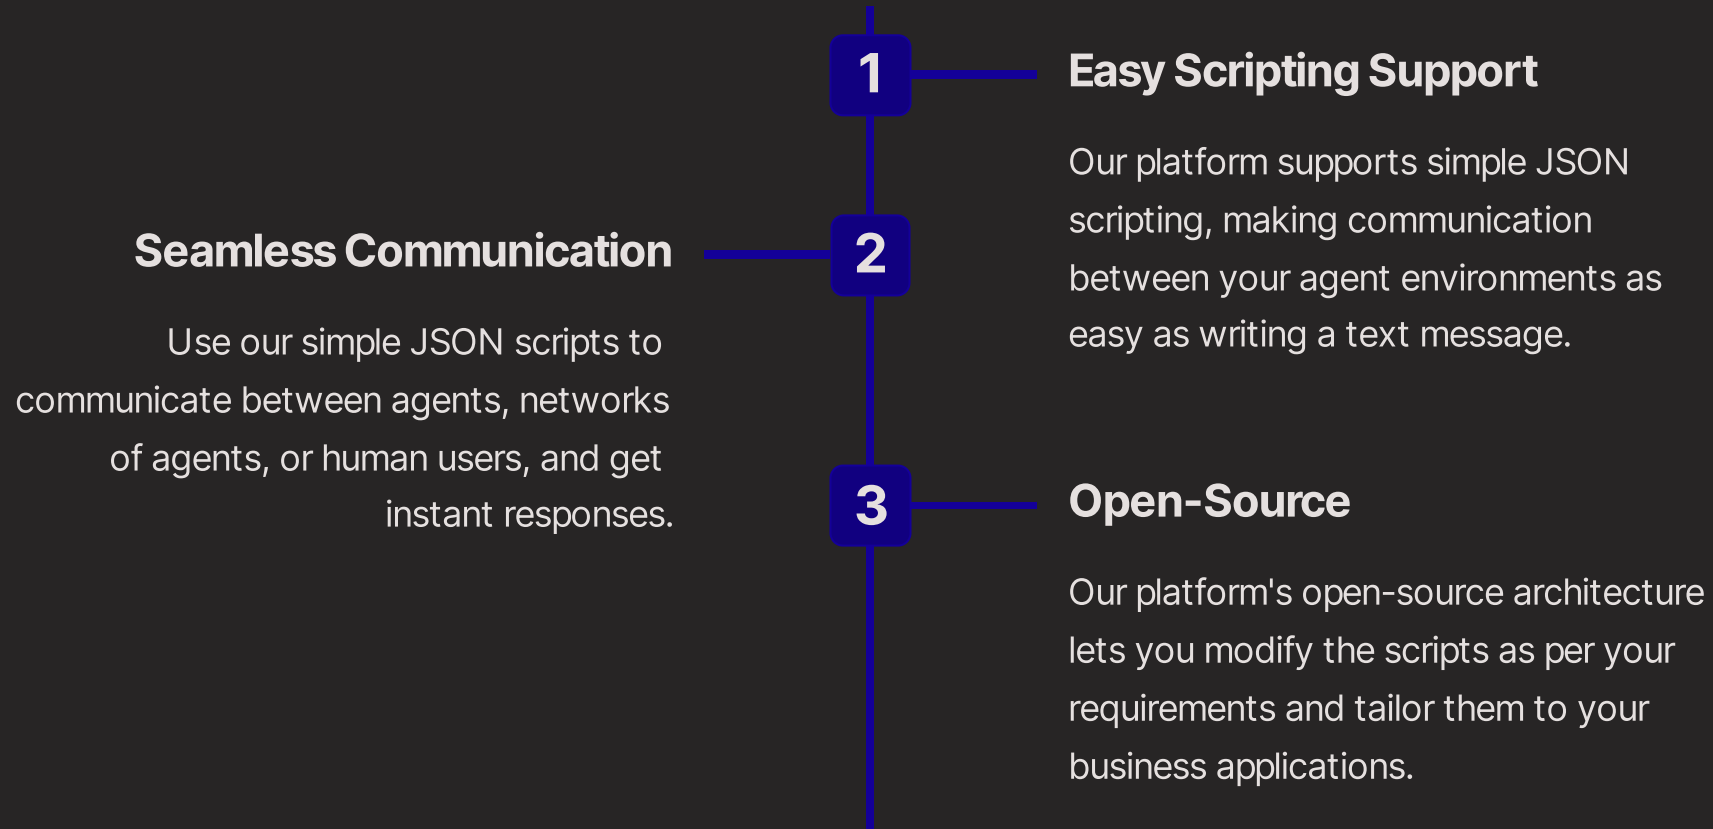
1

Easy Scripting Support

Our platform supports simple JSON scripting, making communication between your agent environments as easy as writing a text message.

2

Seamless Communication

Use our simple JSON scripts to communicate between agents, networks of agents, or human users, and get instant responses.

3

Open-Source

Our platform's open-source architecture lets you modify the scripts as per your requirements and tailor them to your business applications.